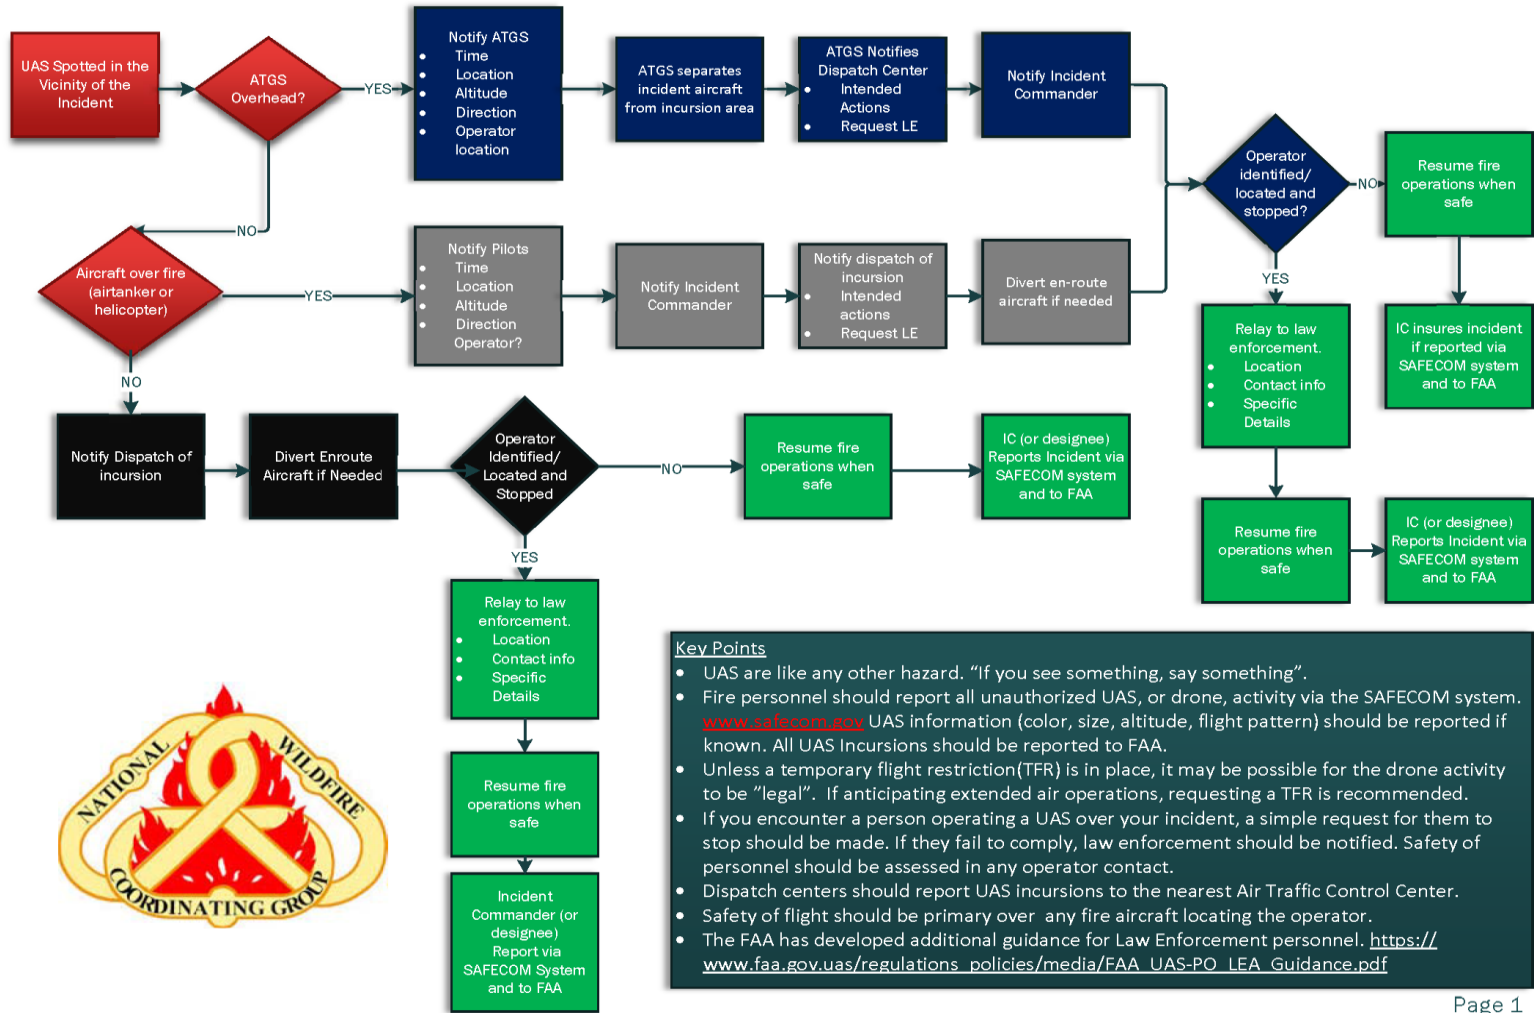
UAS Spotted in the Vicinity of the Incident

ATGS Overhead?

YES

Notify ATGS
- Time
- Location
- Altitude
- Direction
- Operator location

ATGS separates incident aircraft from incursion area

ATGS Notifies Dispatch Center
- Intended Actions
- Request LE

Notify Incident Commander

Operator identified/ located and stopped?

NO

Resume fire operations when safe

YES

Relay to law enforcement.
- Location
- Contact info
- Specific Details

IC insures incident if reported via SAFECOM system and to FAA

Resume fire operations when safe

IC (or designee) Reports Incident via SAFECOM system and to FAA

NO

Aircraft over fire (airtanker or helicopter)

YES

Notify Pilots
- Time
- Location
- Altitude
- Direction
- Operator?

Notify Incident Commander

Notify dispatch of incursion
- Intended actions
- Request LE

Divert en-route aircraft if needed

NO

Notify Dispatch of incursion

Divert Enroute Aircraft if Needed

Operator Identified/ Located and Stopped

NO

Resume fire operations when safe

IC (or designee) Reports Incident via SAFECOM system and to FAA

YES

Relay to law enforcement.
- Location
- Contact info
- Specific Details

Resume fire operations when safe

Incident Commander (or designee) Report via SAFECOM System and to FAA

NATIONAL WILDFIRE COORDINATING GROUP

Key Points
- UAS are like any other hazard. "If you see something, say something".
- Fire personnel should report all unauthorized UAS, or drone, activity via the SAFECOM system. www.safecom.gov UAS information (color, size, altitude, flight pattern) should be reported if known. All UAS Incursions should be reported to FAA.
- Unless a temporary flight restriction(TFR) is in place, it may be possible for the drone activity to be "legal". If anticipating extended air operations, requesting a TFR is recommended.
- If you encounter a person operating a UAS over your incident, a simple request for them to stop should be made. If they fail to comply, law enforcement should be notified. Safety of personnel should be assessed in any operator contact.
- Dispatch centers should report UAS incursions to the nearest Air Traffic Control Center.
- Safety of flight should be primary over any fire aircraft locating the operator.
- The FAA has developed additional guidance for Law Enforcement personnel. https://www.faa.gov.uas/regulations_policies/media/FAA_UAS-PO_LEA_Guidance.pdf

Page 1